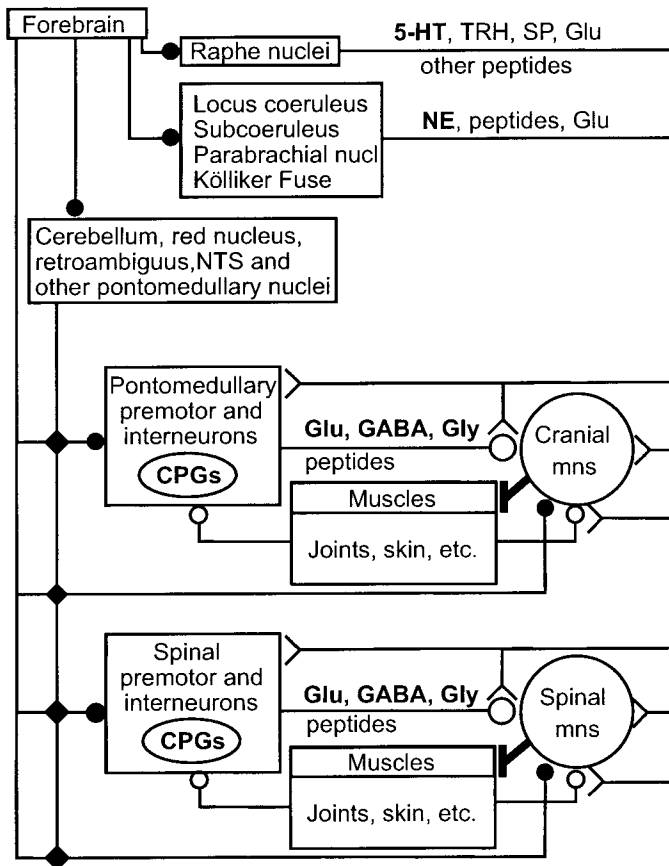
Forebrain

Raphe nuclei

5-HT, TRH, SP, Glu
other peptides

Locus coeruleus
Subcoeruleus
Parabrachial nucl
Kölliker Fuse

NE, peptides, Glu

Cerebellum, red nucleus, retroambiguus,NTS and other pontomedullary nuclei

Pontomedullary premotor and interneurons
CPGs

Glu, GABA, Gly
peptides

Cranial mns

Muscles

Joints, skin, etc.

Spinal premotor and interneurons
CPGs

Glu, GABA, Gly
peptides

Spinal mns

Muscles

Joints, skin, etc.